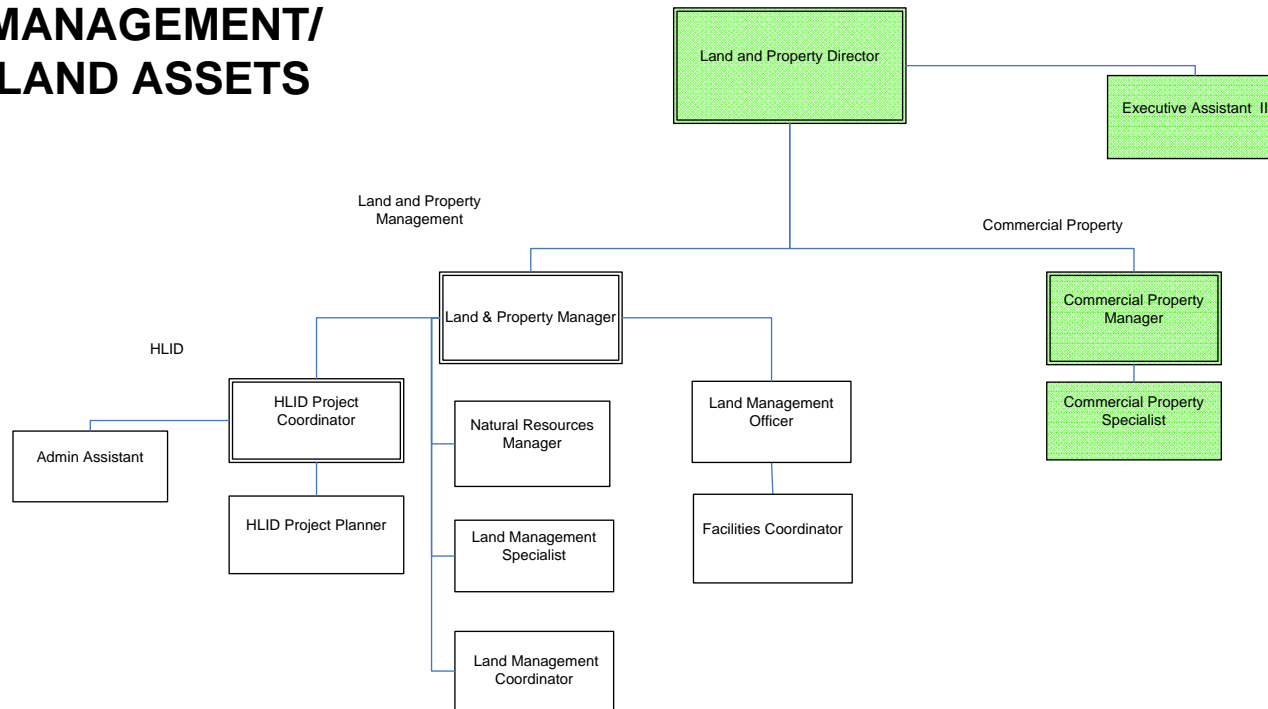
MANAGEMENT/
LAND ASSETS

Land and Property Director

Executive Assistant II

Land and Property Management

Commercial Property

Land & Property Manager

Commercial Property Manager

HLID

HLID Project Coordinator

Commercial Property Specialist

Land Management Officer

Natural Resources Manager

Admin Assistant

HLID Project Planner

Land Management Specialist

Facilities Coordinator

Land Management Coordinator